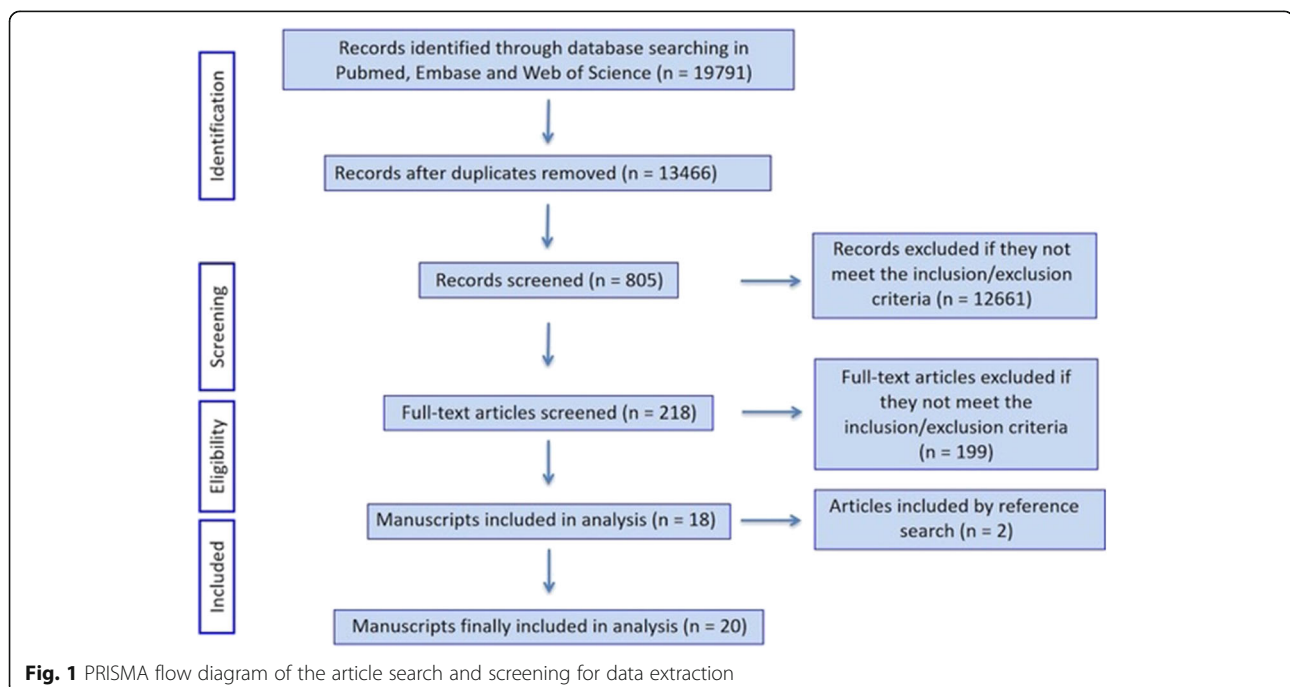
Identification

Records identified through database searching in Pubmed, Embase and Web of Science (n = 19791)

Records after duplicates removed (n = 13466)

Screening

Records screened (n = 805)

Records excluded if they not meet the inclusion/exclusion criteria (n = 12661)

Eligibility

Full-text articles screened (n = 218)

Full-text articles excluded if they not meet the inclusion/exclusion criteria (n = 199)

Included

Manuscripts included in analysis (n = 18)

Articles included by reference search (n = 2)

Manuscripts finally included in analysis (n = 20)

**Fig. 1** PRISMA flow diagram of the article search and screening for data extraction